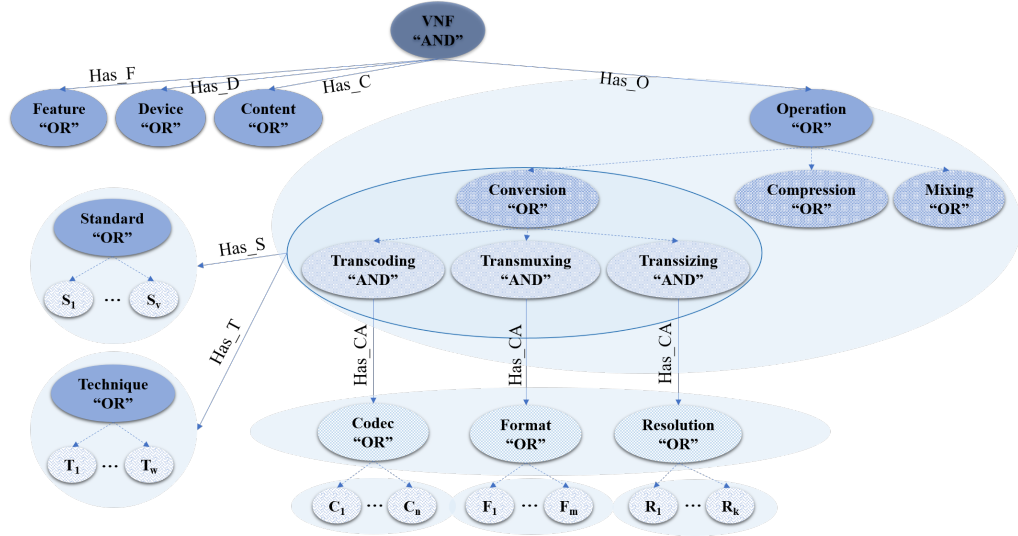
VNF
"AND"

Has_F
Has_D
Has_C
Has_O

Feature
"OR"

Device
"OR"

Content
"OR"

Operation
"OR"

Conversion
"OR"

Compression
"OR"

Mixing
"OR"

Standard
"OR"

Has_S

$S_1$ … $S_v$

Transcoding
"AND"

Transmuxing
"AND"

Transsizing
"AND"

Has_T

Has_CA
Has_CA
Has_CA

Technique
"OR"

$T_1$ … $T_w$

Codec
"OR"

Format
"OR"

Resolution
"OR"

$C_1$ … $C_n$

$F_1$ … $F_m$

$R_1$ … $R_k$